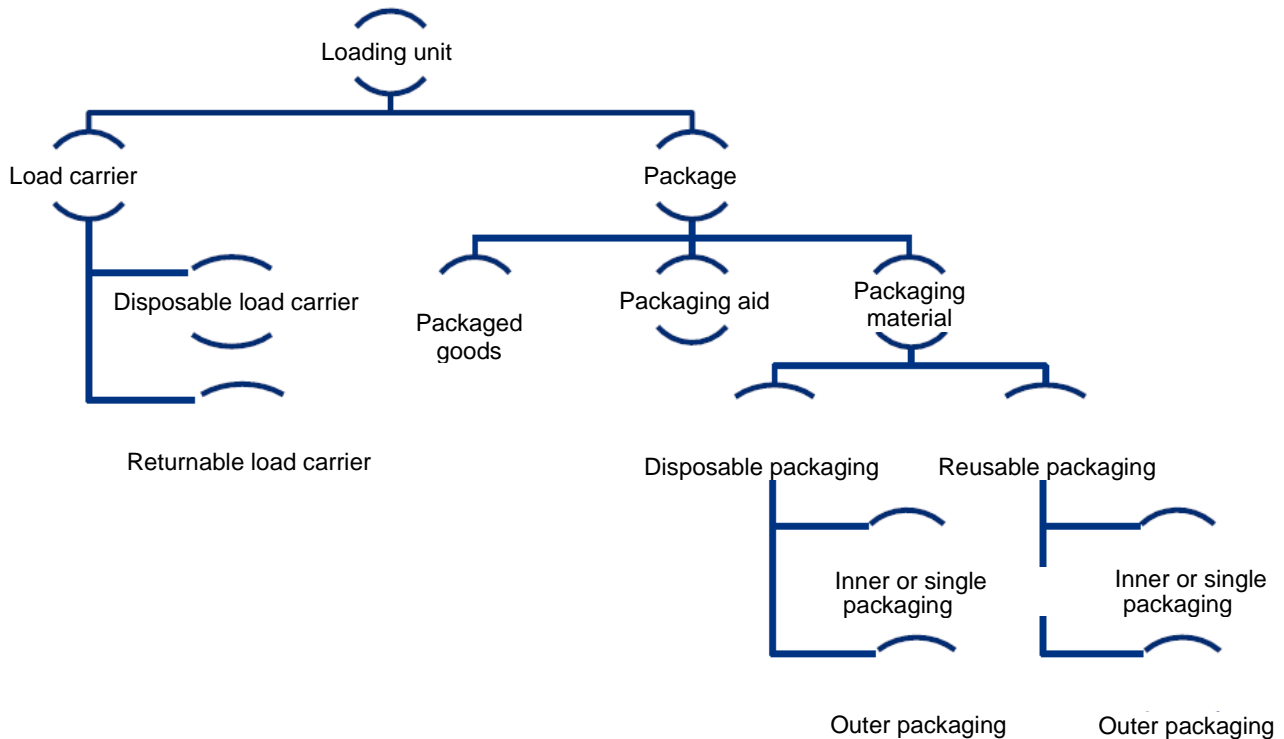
Loading unit

Load carrier

Package

Disposable load carrier

Returnable load carrier

Packaged goods

Packaging aid

Packaging material

Disposable packaging

Reusable packaging

Inner or single packaging

Outer packaging

Inner or single packaging

Outer packaging